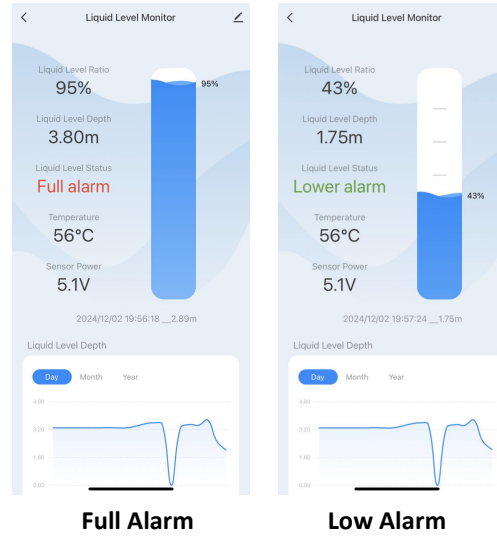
Liquid Level Monitor

Liquid Level Ratio
95%

Liquid Level Depth
3.80m

Liquid Level Status
Full alarm

Temperature
56°C

Sensor Power
5.1V

95%

2024/12/02 19:56:18 __2.89m

Liquid Level Depth

Day Month Year

4.00
3.00
2.00
0.00

Full Alarm

Liquid Level Monitor

Liquid Level Ratio
43%

Liquid Level Depth
1.75m

Liquid Level Status
Lower alarm

Temperature
56°C

Sensor Power
5.1V

43%

2024/12/02 19:57:24 __1.75m

Liquid Level Depth

Day Month Year

4.00
3.00
2.00
0.00

Low Alarm